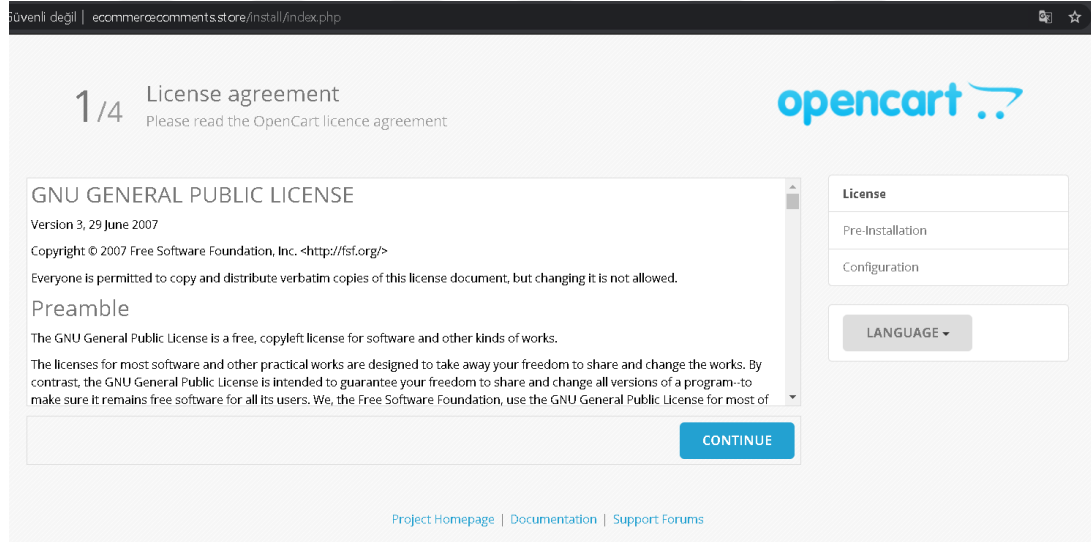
üvenli değil | ecommercecomments.store/install/index.php

1/4 License agreement
Please read the OpenCart licence agreement

opencart

GNU GENERAL PUBLIC LICENSE

Version 3, 29 June 2007

Copyright © 2007 Free Software Foundation, Inc. <http://fsf.org/>

Everyone is permitted to copy and distribute verbatim copies of this license document, but changing it is not allowed.

Preamble

The GNU General Public License is a free, copyleft license for software and other kinds of works.

The licenses for most software and other practical works are designed to take away your freedom to share and change the works. By contrast, the GNU General Public License is intended to guarantee your freedom to share and change all versions of a program--to make sure it remains free software for all its users. We, the Free Software Foundation, use the GNU General Public License for most of

CONTINUE

License
Pre-Installation
Configuration

LANGUAGE

Project Homepage | Documentation | Support Forums